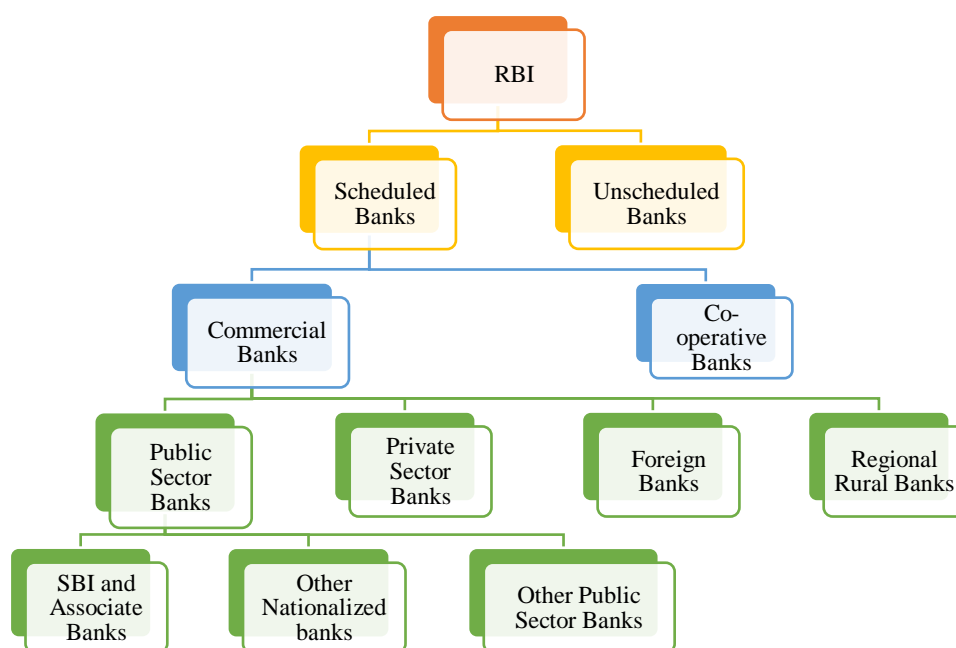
RBI

Scheduled Banks

Unscheduled Banks

Commercial Banks

Co-operative Banks

Public Sector Banks

Private Sector Banks

Foreign Banks

Regional Rural Banks

SBI and Associate Banks

Other Nationalized banks

Other Public Sector Banks